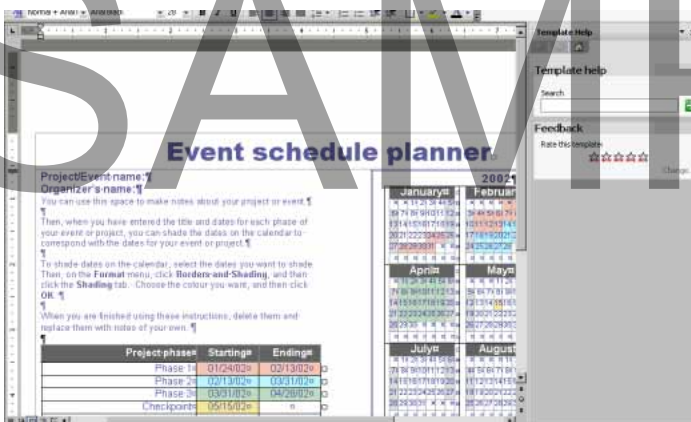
Normal + Arial | Arial Black | 20

Template Help

Template help

Search

Feedback

Rate this template:

Change

Event schedule planner

Project/Event name:¶
Organizer's name:¶

You can use this space to make notes about your project or event.¶
¶
Then, when you have entered the title and dates for each phase of your event or project, you can shade the dates on the calendar to correspond with the dates for your event or project.¶
¶
To shade dates on the calendar, select the dates you want to shade. Then, on the Format menu, click Borders and Shading, and then click the Shading tab. Choose the colour you want, and then click OK. ¶
¶
When you are finished using these instructions, delete them and replace them with notes of your own. ¶
¶

| Project phase¤ | Starting¤ | Ending¤ |
|---|---|---|
| Phase 1¤ | 01/24/02¤ | 02/13/02¤ |
| Phase 2¤ | 02/13/02¤ | 03/31/02¤ |
| Phase 3¤ | 03/31/02¤ | 04/28/02¤ |
| Checkpoint¤ | 05/15/02¤ | ¤ |

2002

January¤
February

April¤
May

July¤
August

SAMPLE